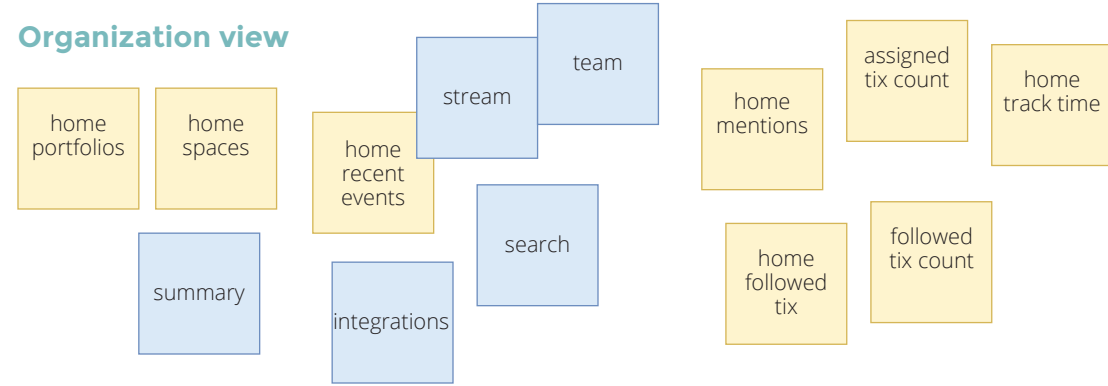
Organization view

home portfolios

home spaces

summary

home recent events

stream

team

integrations

search

home mentions

assigned tix count

home track time

home followed tix

followed tix count